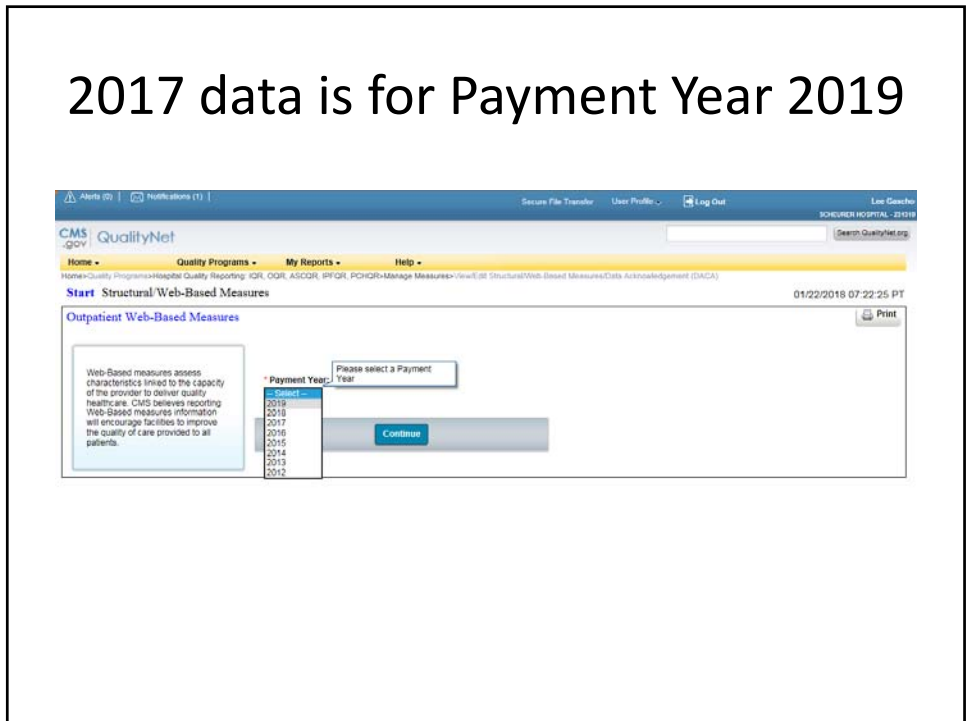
2017 data is for Payment Year 2019

Alerts (0) | Notifications (1) |

Secure File Transfer User Profile Log Out

Lee Gascho
SCHEUREN HOSPITAL - 221319

CMS .gov QualityNet

Search QualityNet.org

Home ▾ Quality Programs ▾ My Reports ▾ Help ▾

Home>Quality Programs>Hospital Quality Reporting: IQR, OQR, ASCQR, IPFQR, PCHQR>Manage Measures>View/Edit Structural/Web-Based Measures/Data Acknowledgement (DACA)

Start Structural/Web-Based Measures

01/22/2018 07:22:25 PT

Outpatient Web-Based Measures

Print

Web-Based measures assess characteristics linked to the capacity of the provider to deliver quality healthcare. CMS believes reporting Web-Based measures information will encourage facilities to improve the quality of care provided to all patients.

* Payment Year:

Please select a Payment Year

-- Select --
2019
2018
2017
2016
2015
2014
2013
2012

Continue